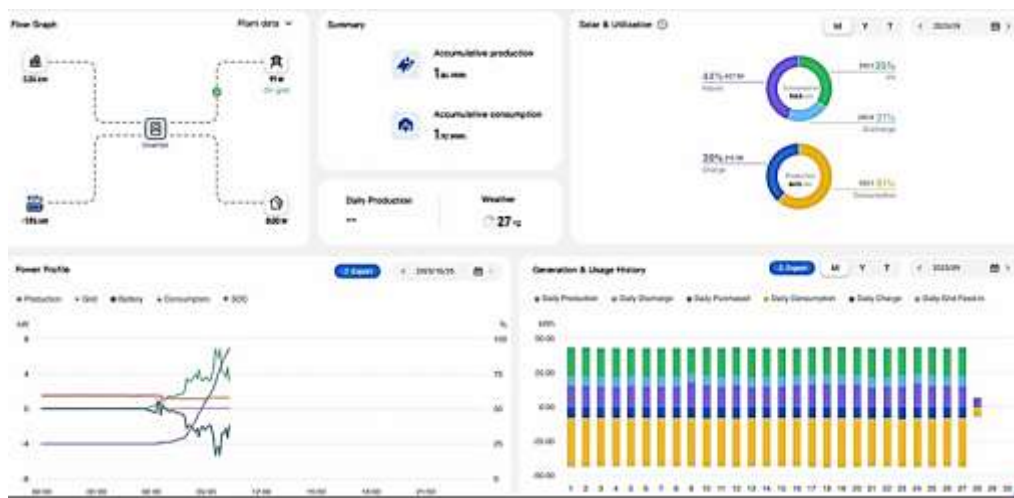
Flow Graph

Plant data

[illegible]

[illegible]

On grid

Inverter

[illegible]

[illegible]

Summary

Accumulative production

1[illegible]

Accumulative consumption

1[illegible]

Daily Production

--

Weather

27

Solar & Utilization

M Y T

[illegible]

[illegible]

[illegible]

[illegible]

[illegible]

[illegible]

Power Profile

Export

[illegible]

Production Grid Battery Consumption SOC

kW

8

4

0

-4

%

100

75

50

25

00:00 03:00 06:00 09:00 12:00 15:00 18:00 21:00

Generation & Usage History

Export

M Y T

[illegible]

Daily Production Daily Discharge Daily Purchased Daily Consumption Daily Charge Daily Grid Feed-in

kWh

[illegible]

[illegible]

0.00

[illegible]

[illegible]

1 2 3 4 5 6 7 8 9 10 11 12 13 14 15 16 17 18 19 20 21 22 23 24 25 26 27 28 29 30